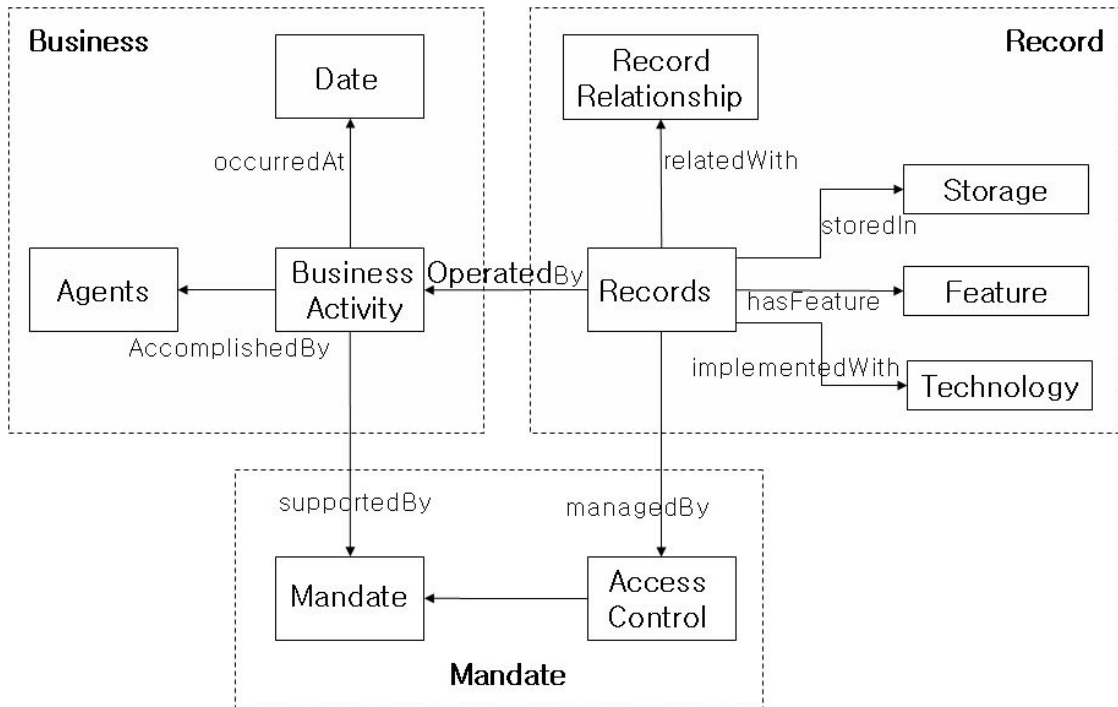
Business

Date

occurredAt

Agents

Business Activity

AccomplishedBy

Record

Record Relationship

relatedWith

Storage

storedIn

OperatedBy

Records

hasFeature

Feature

implementedWith

Technology

supportedBy

managedBy

Mandate

Access Control

Mandate